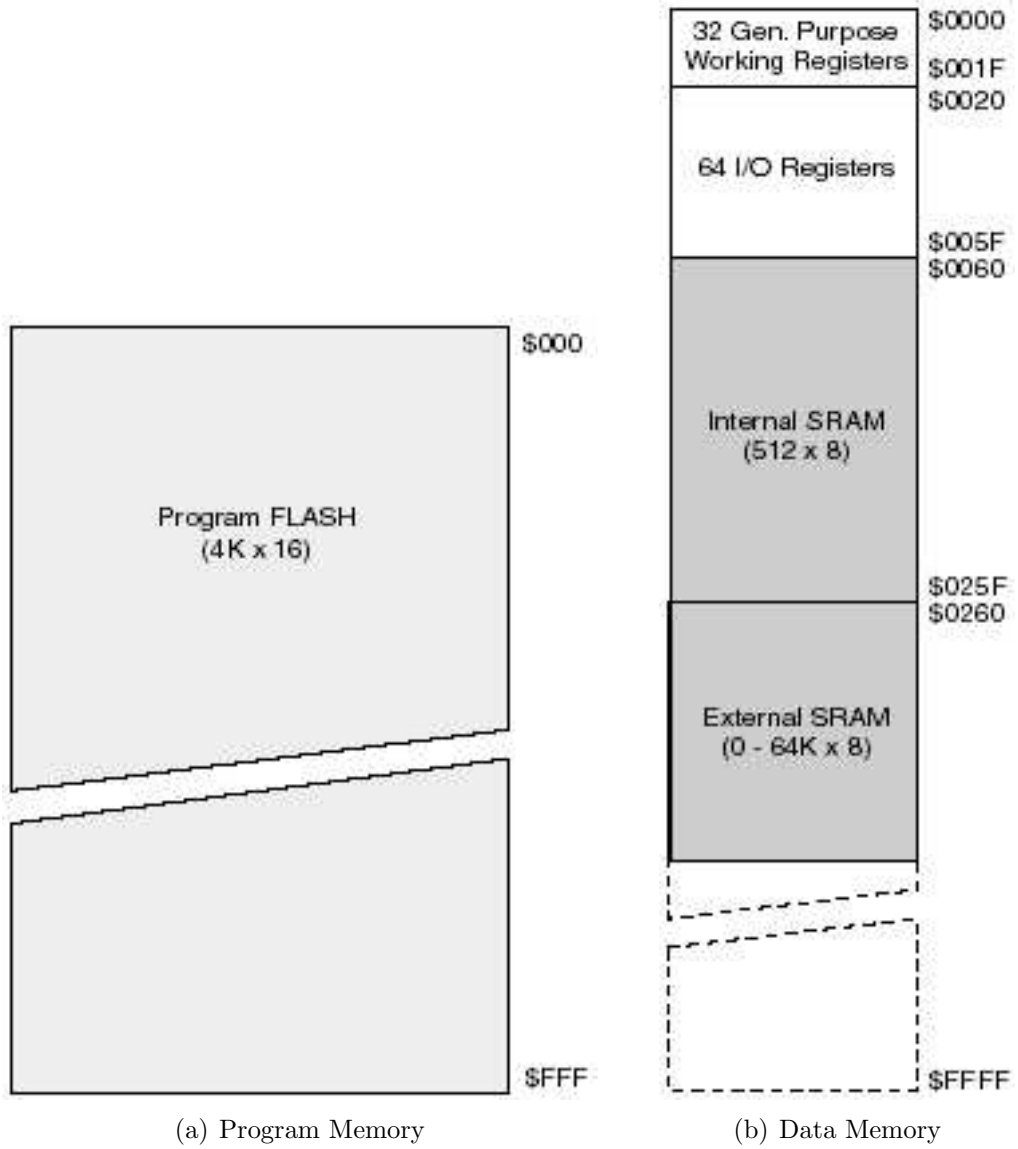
$000

Program FLASH
(4K x 16)

$FFF

(a) Program Memory

32 Gen. Purpose Working Registers

$0000

$001F

$0020

64 I/O Registers

$005F

$0060

Internal SRAM
(512 x 8)

$025F

$0260

External SRAM
(0 - 64K x 8)

$FFFF

(b) Data Memory